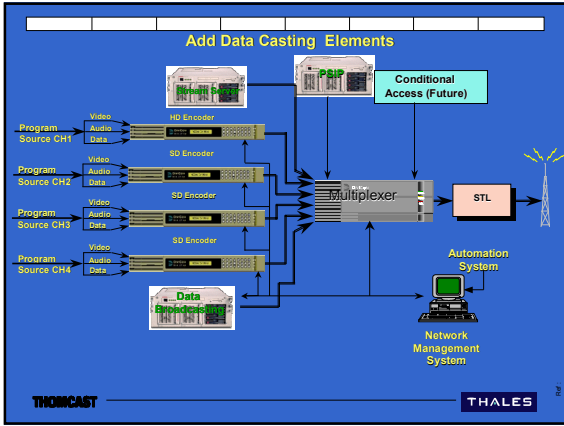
Add Data Casting Elements

Stream Server

PSIP

Conditional Access (Future)

Program Source CH1

Video
Audio
Data

HD Encoder

Program Source CH2

Video
Audio
Data

SD Encoder

Program Source CH3

Video
Audio
Data

SD Encoder

Program Source CH4

Video
Audio
Data

SD Encoder

Multiplexer

STL

Data Broadcasting

Automation System

Network Management System

THOMCAST

THALES

Ref